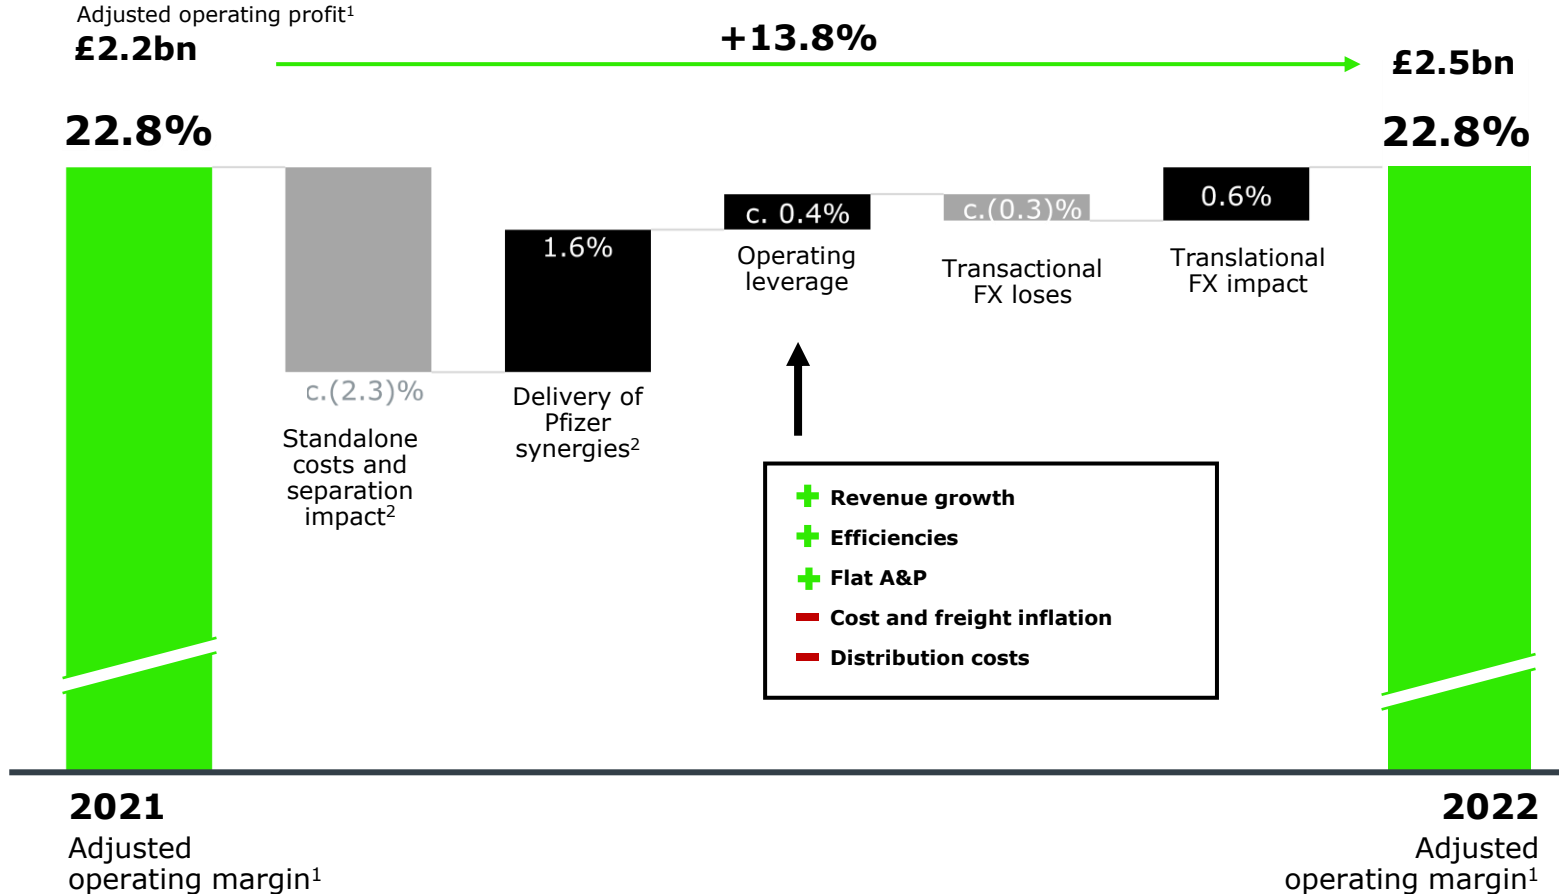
Adjusted operating profit$^1$
£2.2bn

+13.8%

£2.5bn

22.8%

22.8%

c.(2.3)%
Standalone costs and separation impact$^2$

1.6%
Delivery of Pfizer synergies$^2$

c. 0.4%
Operating leverage

c.(0.3)%
Transactional FX loses

0.6%
Translational FX impact

Revenue growth
Efficiencies
Flat A&P
Cost and freight inflation
Distribution costs

2021
Adjusted operating margin$^1$

2022
Adjusted operating margin$^1$